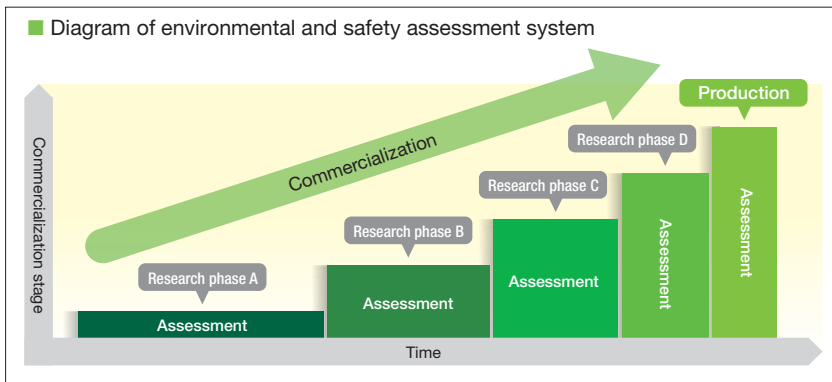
■ Diagram of environmental and safety assessment system

Commercialization stage

Commercialization

Production

Research phase A
Assessment

Research phase B
Assessment

Research phase C
Assessment

Research phase D
Assessment

Assessment

Time